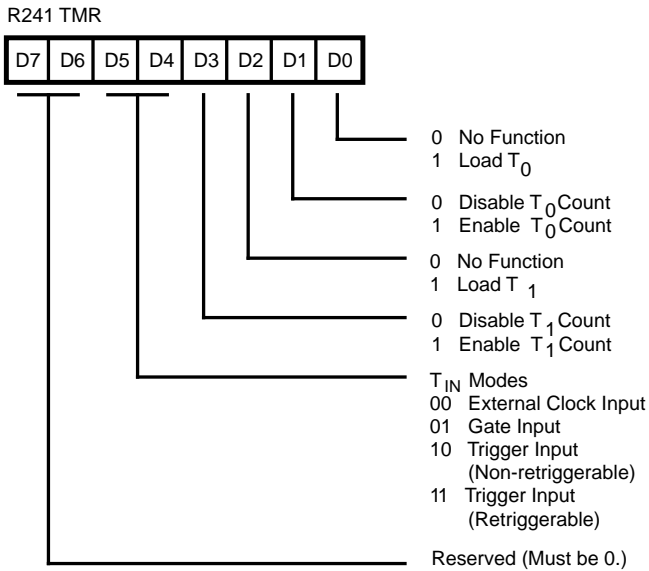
R241 TMR

| D7 | D6 | D5 | D4 | D3 | D2 | D1 | D0 |
|---|---|---|---|---|---|---|---|

0 No Function
1 Load $T_0$

0 Disable $T_0$ Count
1 Enable $T_0$ Count

0 No Function
1 Load $T_1$

0 Disable $T_1$ Count
1 Enable $T_1$ Count

$T_{IN}$ Modes
00 External Clock Input
01 Gate Input
10 Trigger Input (Non-retriggerable)
11 Trigger Input (Retriggerable)

Reserved (Must be 0.)